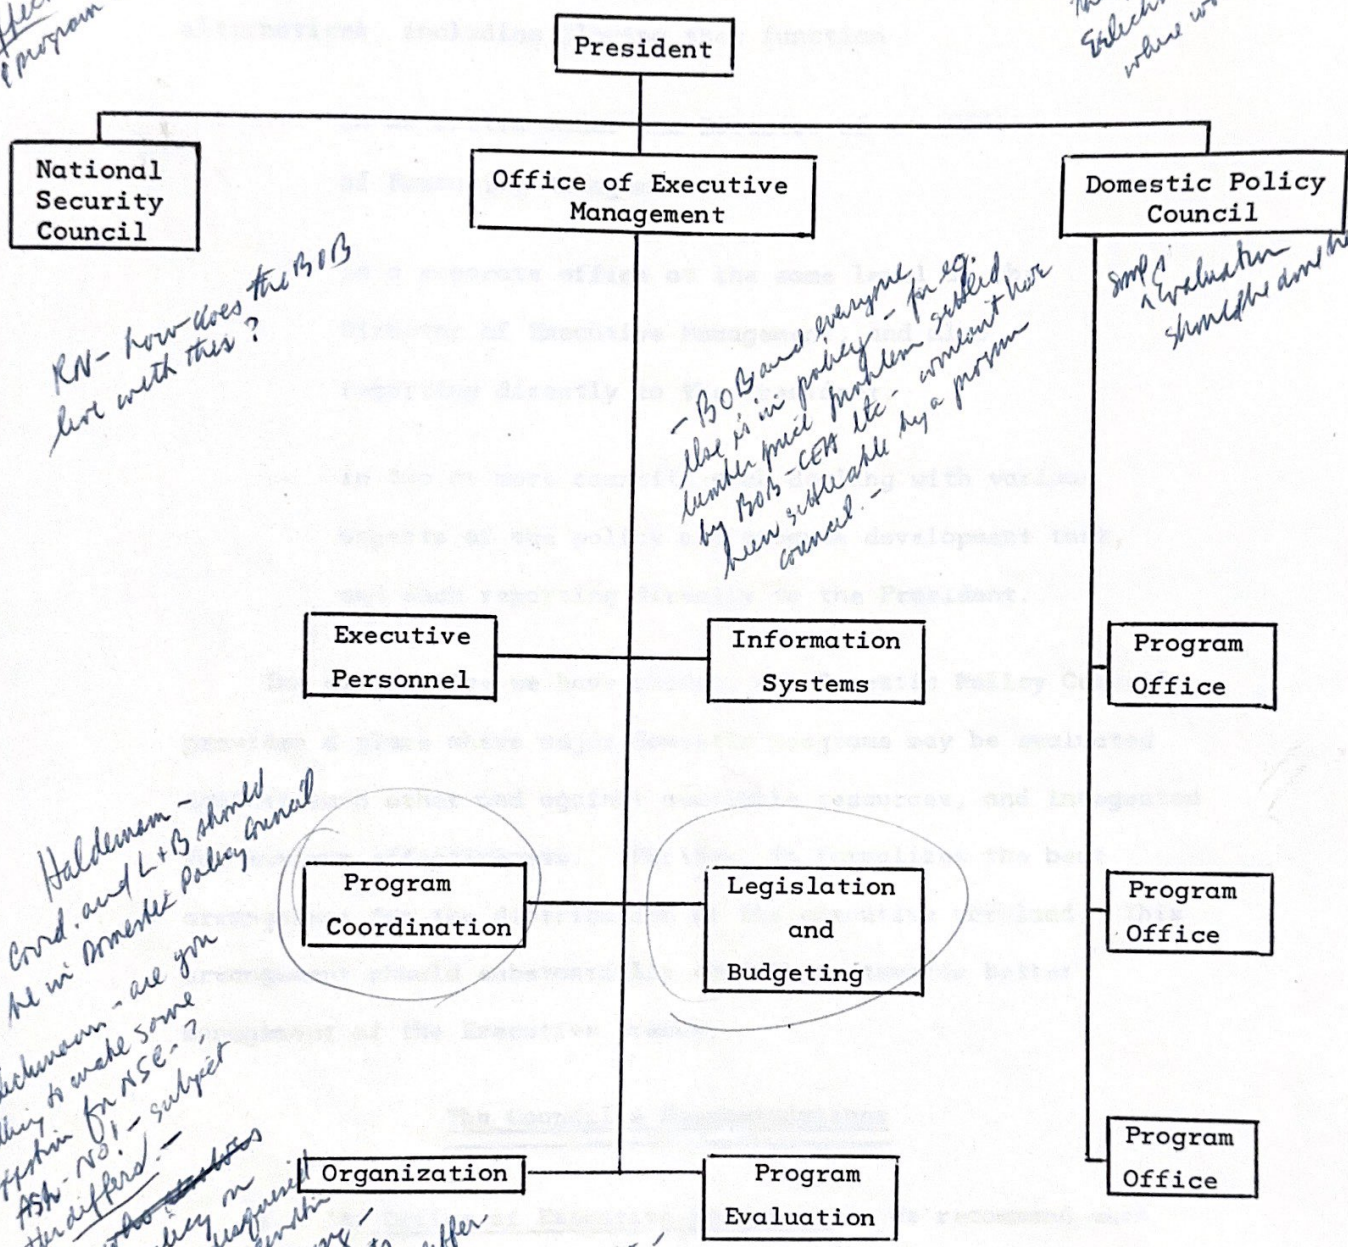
President

National Security Council

Office of Executive Management

Domestic Policy Council

RN- how does the BOB live with this?

- BOB and everyone else is in policy - for eg. lumber price problem settled by BOB-CEA etc - would not have been settleable by a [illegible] council -

Simply Evaluation strengthen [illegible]

Executive Personnel

Information Systems

Program Office

Haldeman - Coord. and L+B should be in Domestic Policy Council

Ehrlichman - are you trying to make some system for NSC-? Ash- No! - subject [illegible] differed -

Program Coordination

Legislation and Budgeting

Program Office

Program Office

Organization

Program Evaluation